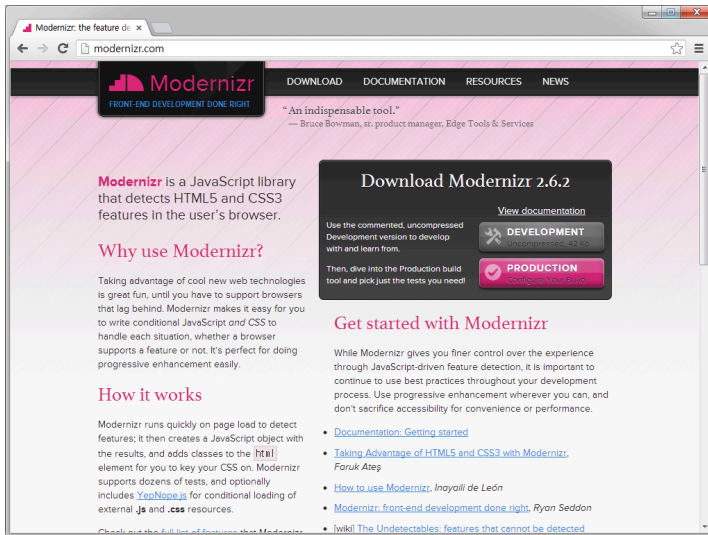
Modernizr: the feature de ×

modernizr.com

Modernizr
FRONT-END DEVELOPMENT DONE RIGHT

DOWNLOAD DOCUMENTATION RESOURCES NEWS

"An indispensable tool."
— Bruce Bowman, sr. product manager, Edge Tools & Services

Modernizr is a JavaScript library that detects HTML5 and CSS3 features in the user's browser.

Why use Modernizr?

Taking advantage of cool new web technologies is great fun, until you have to support browsers that lag behind. Modernizr makes it easy for you to write conditional JavaScript and CSS to handle each situation, whether a browser supports a feature or not. It's perfect for doing progressive enhancement easily.

How it works

Modernizr runs quickly on page load to detect features; it then creates a JavaScript object with the results, and adds classes to the html element for you to key your CSS on. Modernizr supports dozens of tests, and optionally includes YepNope.js for conditional loading of external .js and .css resources.

Check out the full list of features that Modernizr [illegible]

Download Modernizr 2.6.2

View documentation

Use the commented, uncompressed Development version to develop with and learn from.

DEVELOPMENT
Uncompressed, 42 Kb

Then, dive into the Production build tool and pick just the tests you need!

PRODUCTION
Configure Your Build

Get started with Modernizr

While Modernizr gives you finer control over the experience through JavaScript-driven feature detection, it is important to continue to use best practices throughout your development process. Use progressive enhancement wherever you can, and don't sacrifice accessibility for convenience or performance.

• Documentation: Getting started
• Taking Advantage of HTML5 and CSS3 with Modernizr, Faruk Ateş
• How to use Modernizr, Inayaili de León
• Modernizr: front-end development done right, Ryan Seddon
• [wiki] The Undetectables: features that cannot be detected